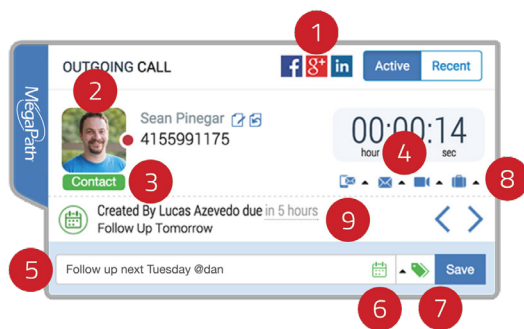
1

OUTGOING CALL

f g+ in

Active Recent

MegaPath

2

Sean Pinegar

4155991175

00:00:14

hour sec

4

Contact

3

8

Created By Lucas Azevedo due in 5 hours

Follow Up Tomorrow

9

5

Follow up next Tuesday @dan

Save

6

7